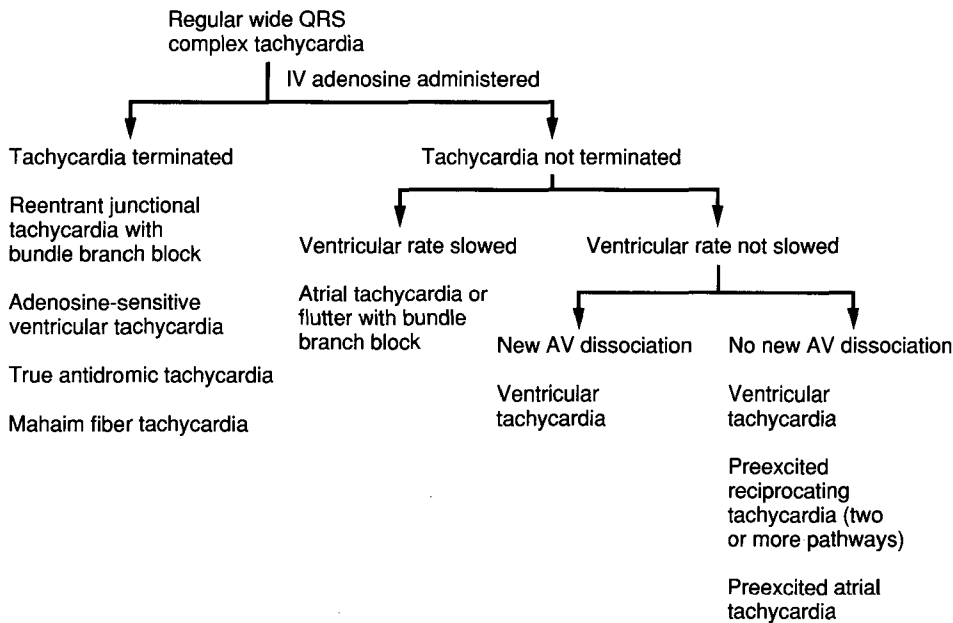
Regular wide QRS complex tachycardia

IV adenosine administered

Tachycardia terminated

Reentrant junctional tachycardia with bundle branch block

Adenosine-sensitive ventricular tachycardia

True antidromic tachycardia

Mahaim fiber tachycardia

Tachycardia not terminated

Ventricular rate slowed

Atrial tachycardia or flutter with bundle branch block

Ventricular rate not slowed

New AV dissociation

Ventricular tachycardia

No new AV dissociation

Ventricular tachycardia

Preexcited reciprocating tachycardia (two or more pathways)

Preexcited atrial tachycardia